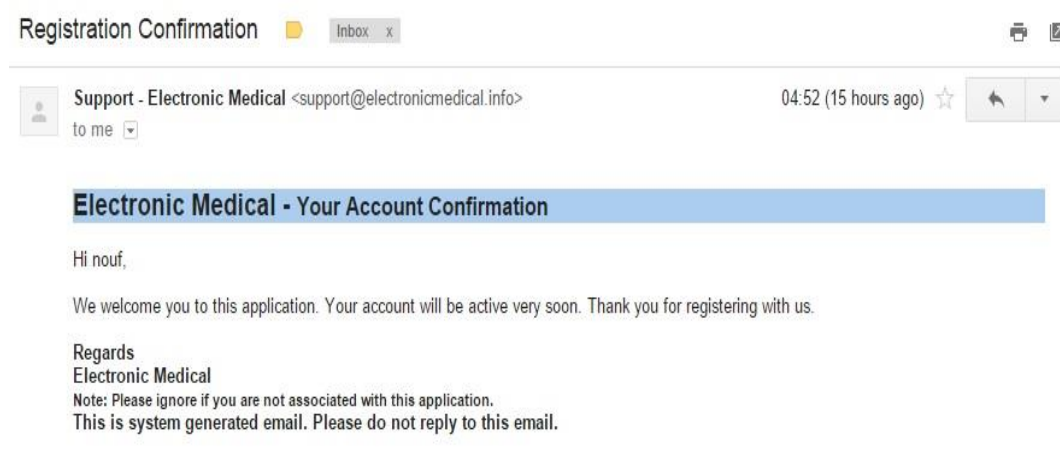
Registration Confirmation Inbox x

Support - Electronic Medical <support@electronicmedical.info>
to me

04:52 (15 hours ago)

Electronic Medical - Your Account Confirmation

Hi nouf,

We welcome you to this application. Your account will be active very soon. Thank you for registering with us.

Regards
Electronic Medical
Note: Please ignore if you are not associated with this application.
This is system generated email. Please do not reply to this email.